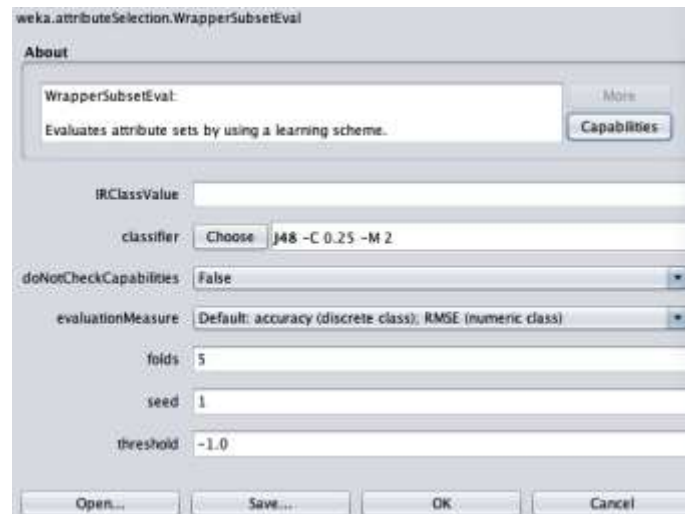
weka.attributeSelection.WrapperSubsetEval

About

WrapperSubsetEval:

Evaluates attribute sets by using a learning scheme.

More

Capabilities

IRClassValue

classifier Choose J48 -C 0.25 -M 2

doNotCheckCapabilities False

evaluationMeasure Default: accuracy (discrete class); RMSE (numeric class)

folds 5

seed 1

threshold -1.0

Open...

Save...

OK

Cancel